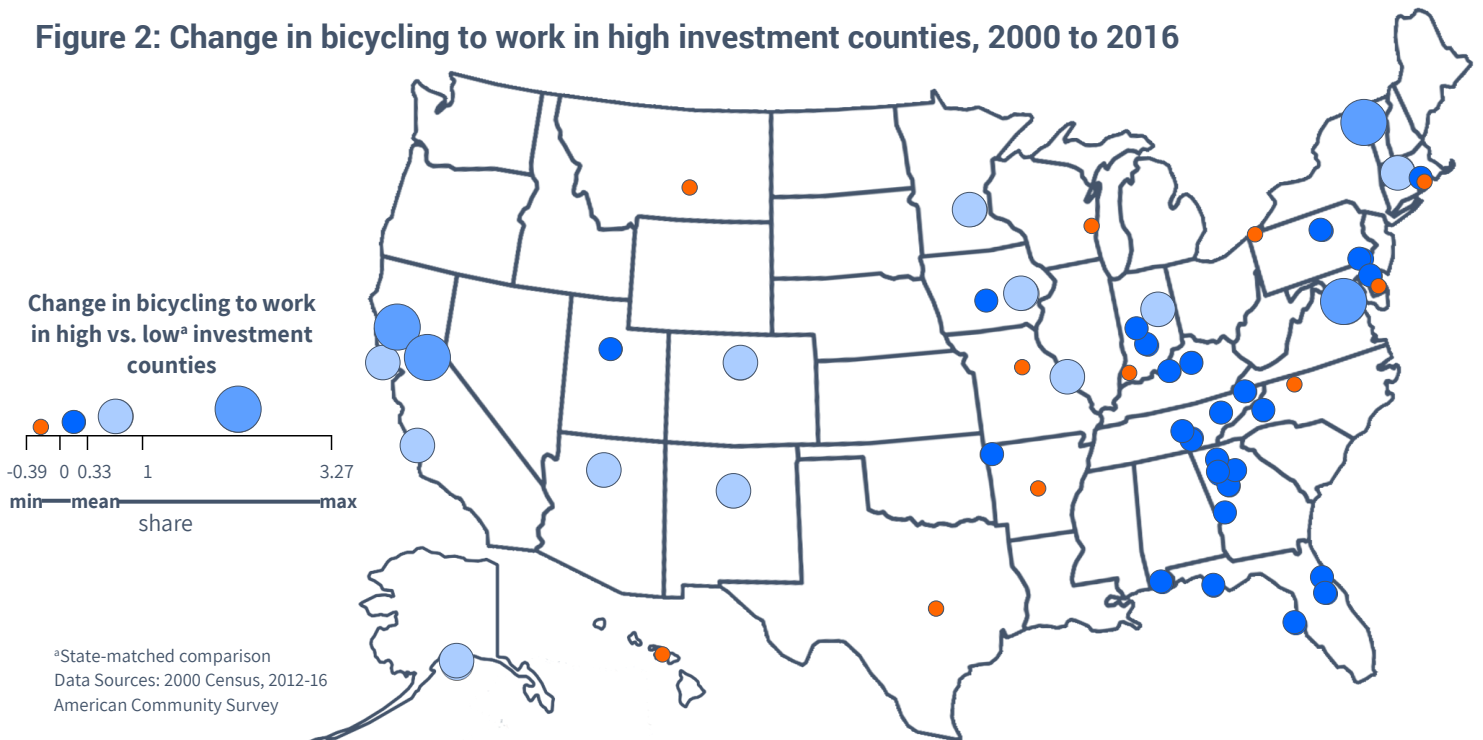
Figure 2: Change in bicycling to work in high investment counties, 2000 to 2016

Change in bicycling to work in high vs. low$^a$ investment counties

-0.39 0 0.33 1 3.27
min mean max
share

$^a$State-matched comparison
Data Sources: 2000 Census, 2012-16 American Community Survey